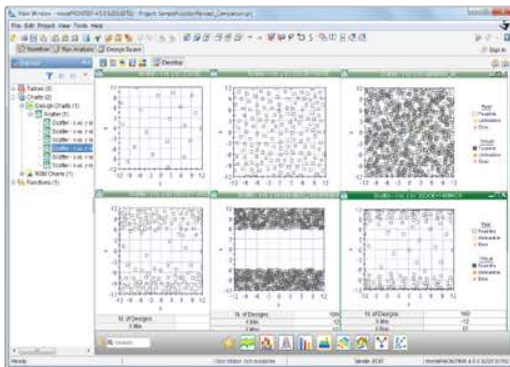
View Window - modeFRONTIER 4.5 [Project: SampleFunctionPlanes]

File Edit Project View Tools Help

Workflow Run Analysis Design Space

Sign In

Explorer

Tables (0)
Charts (2)
Design Charts (1)
Scatter (6)
Scatter - x vs. y
Scatter - x vs. y
Scatter - x vs. y
Scatter - x vs. y
Scatter - x vs. y
Scatter - x vs. y
RSM Charts (1)
Functions (0)

Desktop

Real
Feasible
Unfeasible
Error

Virtual
Feasible
Unfeasible
Error

Real
Feasible
Unfeasible
Error

Virtual
Feasible
Unfeasible
Error

| N. of Designs | |
|---|---|
| 2 Bits | |

| N. of Designs | 100 |
|---|---|
| 4 Bits | 12 |
| 8 Bits | 12 |

| N. of Designs | 100 |
|---|---|
| 4 Bits | 12 |
| 8 Bits | 12 |

Search

Ready

User status: not available

Server: ESTECO

modeFRONTIER 4.5.1 b20110704